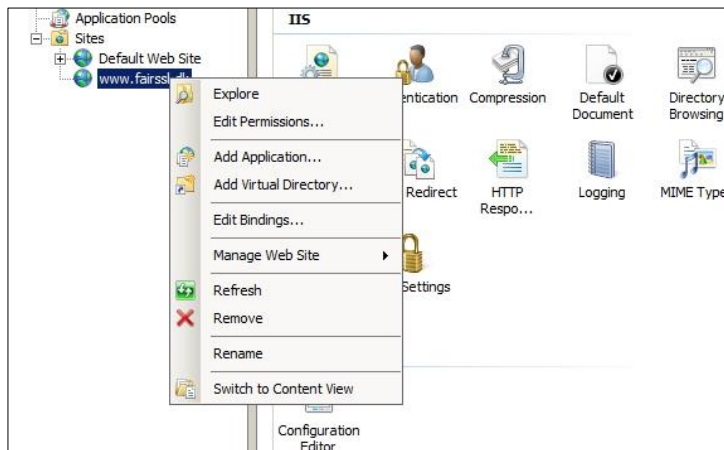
Application Pools
Sites
Default Web Site
www.fairssl.dk

Explore
Edit Permissions...
Add Application...
Add Virtual Directory...
Edit Bindings...
Manage Web Site
Refresh
Remove
Rename
Switch to Content View

IIS
entication
Compression
Default Document
Directory Browsing
Redirect
HTTP Respo...
Logging
MIME Type
Settings
Configuration Editor